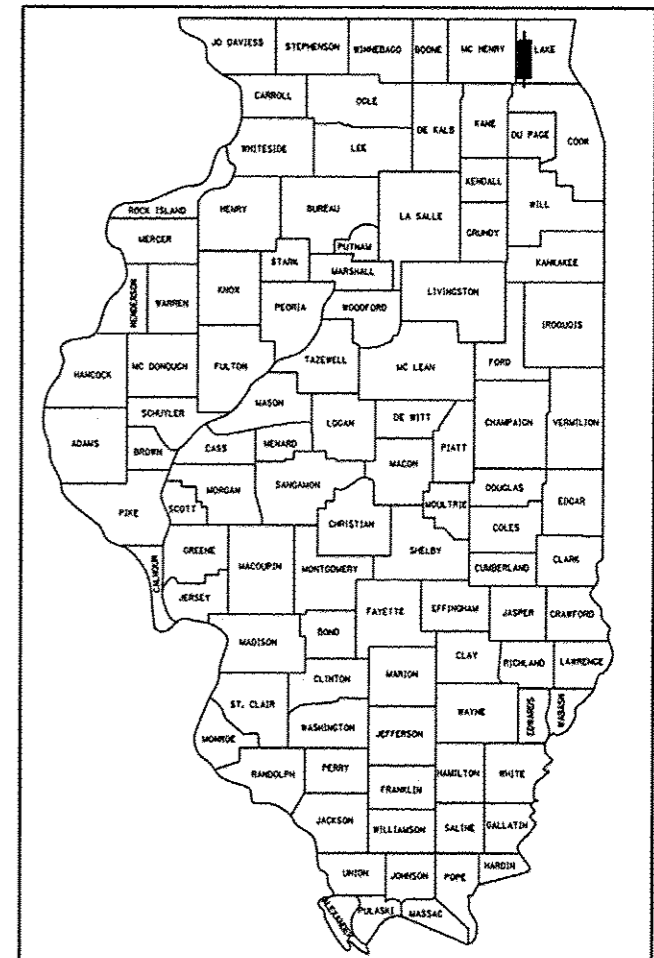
JO DAVIESS STEPHENSON WINNEBAGO BOONE MC HENRY LAKE

CARROLL OGLE DE KALB KANE DU PAGE COOK

WHITESIDE LEE

KENDALL WILL

ROCK ISLAND HENRY BUREAU LA SALLE GRUNDY

MERCER PUTNAM

STARK MARSHALL KANKAKEE

HENDERSON WARREN KNOX PEORIA WOODFORD LIVINGSTON

IROQUOIS

HANCOCK MC DONOUGH FULTON TAZEWELL MC LEAN FORD

MASON

SCHUYLER DE WITT CHAMPAIGN VERMILION

ADAMS BROWN CASS MENARD LOGAN PIATT

MACON

MORGAN SANGAMON DOUGLAS EDGAR

PIKE SCOTT MOULTRIE

CHRISTIAN COLES

GREENE SHELBY CLARK

CALHOUN MACOUPIN MONTGOMERY CUMBERLAND

JERSEY FAYETTE EFFINGHAM JASPER CRAWFORD

MADISON BOND

CLAY RICHLAND LAWRENCE

CLINTON MARION

ST. CLAIR EDWARDS WABASH

WASHINGTON WAYNE

MONROE JEFFERSON

RANDOLPH PERRY HAMILTON WHITE

FRANKLIN

JACKSON WILLIAMSON SALINE GALLATIN

UNION JOHNSON POPE HARDIN

ALEXANDER PULASKI MASSAC